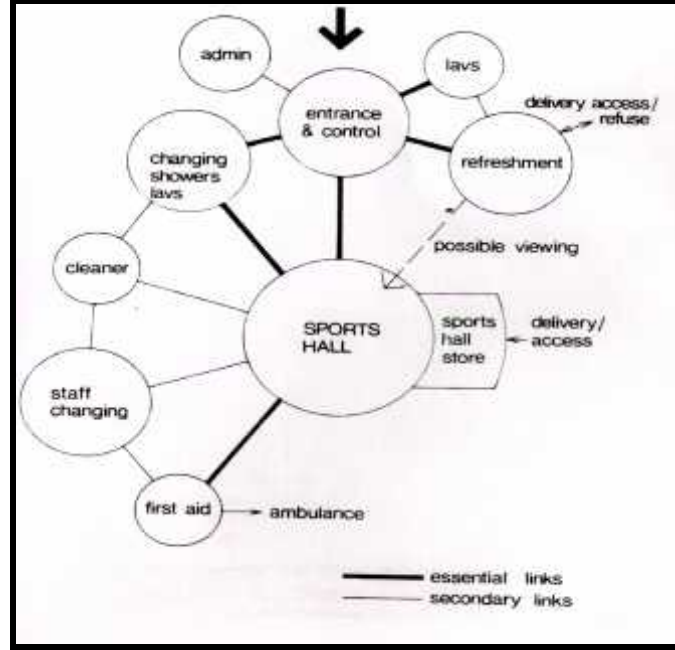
admin

lavs

entrance & control

delivery access/ refuse

changing showers lavs

refreshment

possible viewing

cleaner

SPORTS HALL

sports hall store

delivery/ access

staff changing

first aid

ambulance

essential links
secondary links